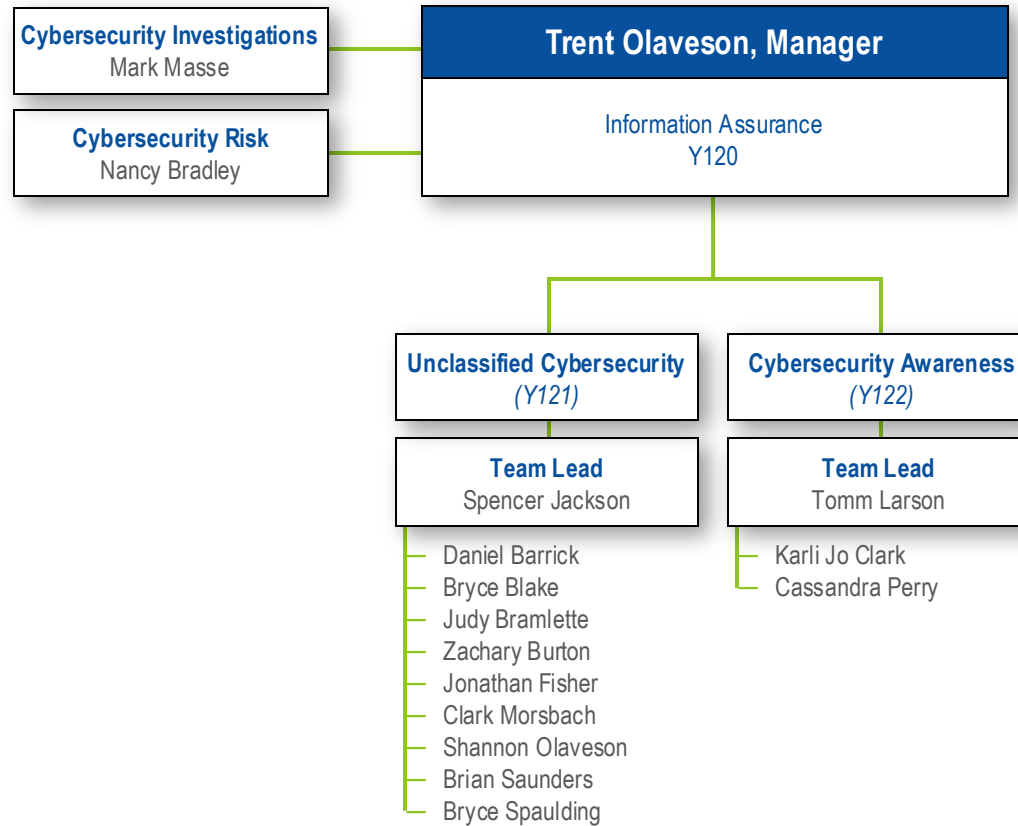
Cybersecurity Investigations
Mark Masse

Cybersecurity Risk
Nancy Bradley

Trent Olaveson, Manager

Information Assurance
Y120

Unclassified Cybersecurity
(Y121)

Team Lead
Spencer Jackson

Daniel Barrick
Bryce Blake
Judy Bramlette
Zachary Burton
Jonathan Fisher
Clark Morsbach
Shannon Olaveson
Brian Saunders
Bryce Spaulding

Cybersecurity Awareness
(Y122)

Team Lead
Tomm Larson

Karli Jo Clark
Cassandra Perry